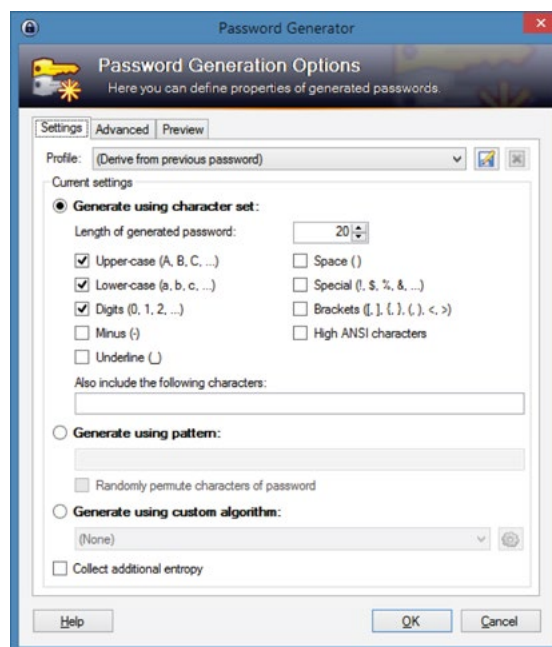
Password Generator

Password Generation Options
Here you can define properties of generated passwords.

Settings | Advanced | Preview

Profile: (Derive from previous password)

Current settings

Generate using character set:

Length of generated password: 20

Upper-case (A, B, C, ...)
Space ( )
Lower-case (a, b, c, ...)
Special (!, $, %, &, ...)
Digits (0, 1, 2, ...)
Brackets ([, ], {, }, (, ), <, >)
Minus (-)
High ANSI characters
Underline (_)

Also include the following characters:

Generate using pattern:

Randomly permute characters of password

Generate using custom algorithm:

(None)

Collect additional entropy

Help

OK

Cancel